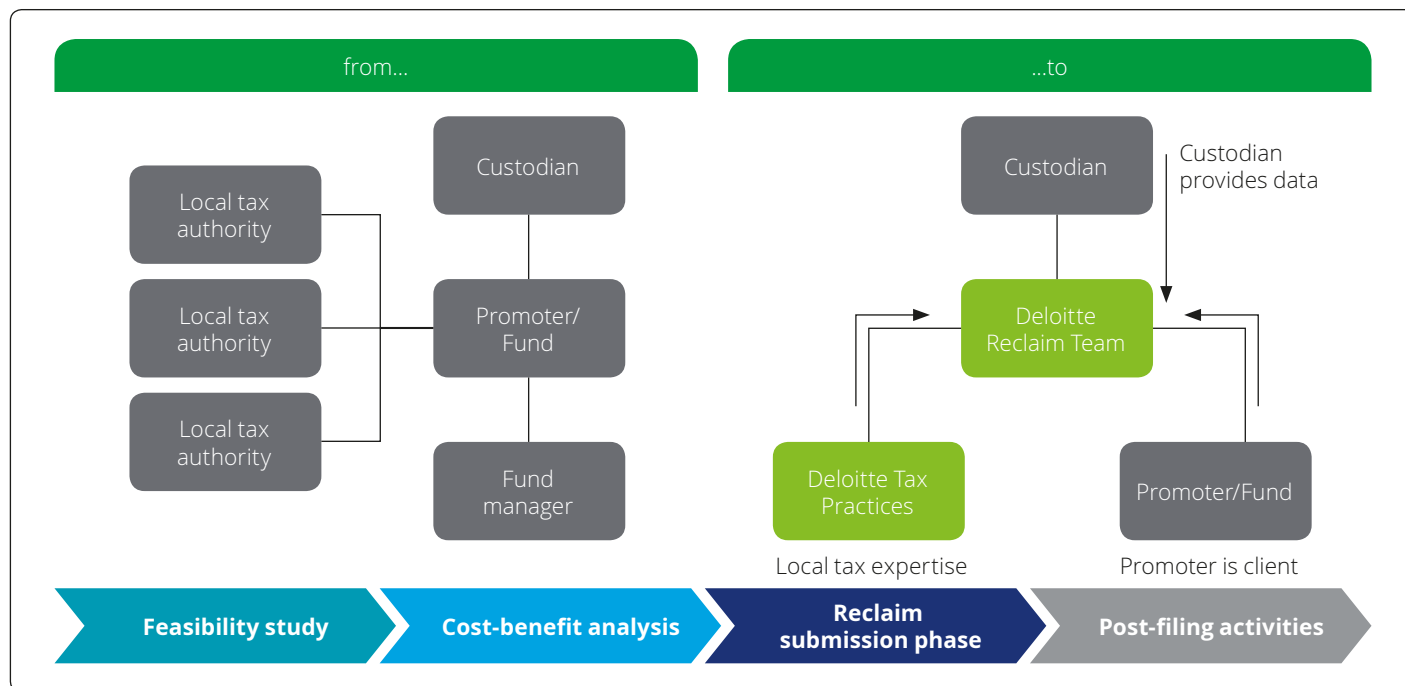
from...

...to

Local tax authority

Local tax authority

Local tax authority

Custodian

Promoter/ Fund

Fund manager

Custodian

Custodian provides data

Deloitte Reclaim Team

Deloitte Tax Practices

Promoter/Fund

Local tax expertise

Promoter is client

Feasibility study

Cost-benefit analysis

Reclaim submission phase

Post-filing activities